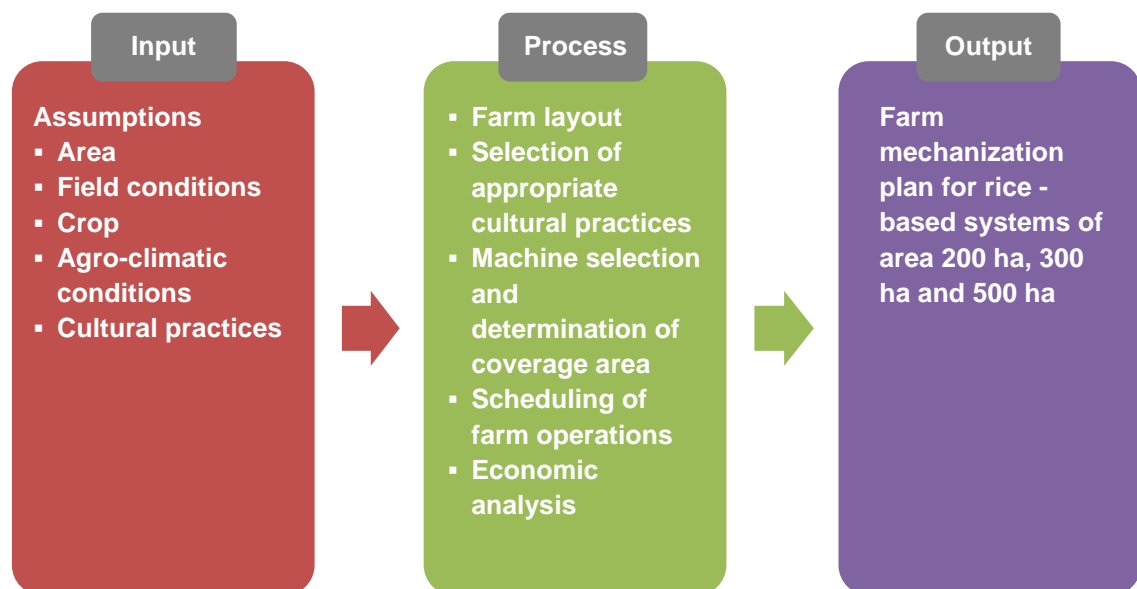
Input

Assumptions
- Area
- Field conditions
- Crop
- Agro-climatic conditions
- Cultural practices

Process

- Farm layout
- Selection of appropriate cultural practices
- Machine selection and determination of coverage area
- Scheduling of farm operations
- Economic analysis

Output

Farm mechanization plan for rice - based systems of area 200 ha, 300 ha and 500 ha